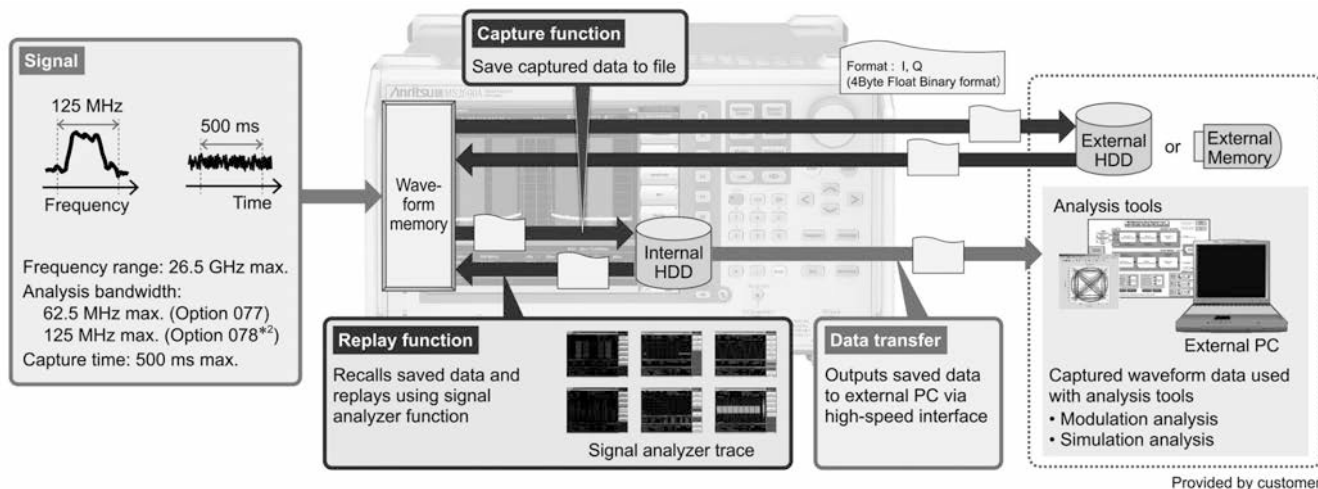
Signal

125 MHz

500 ms

Frequency

Time

Frequency range: 26.5 GHz max.
Analysis bandwidth:
62.5 MHz max. (Option 077)
125 MHz max. (Option 078$^{*2}$)
Capture time: 500 ms max.

Capture function
Save captured data to file

Format : I, Q
(4Byte Float Binary format)

Anritsu

Wave-form memory

Internal HDD

External HDD

or

External Memory

Analysis tools

External PC

Captured waveform data used with analysis tools
• Modulation analysis
• Simulation analysis

Replay function
Recalls saved data and replays using signal analyzer function

Signal analyzer trace

Data transfer
Outputs saved data to external PC via high-speed interface

Provided by custome